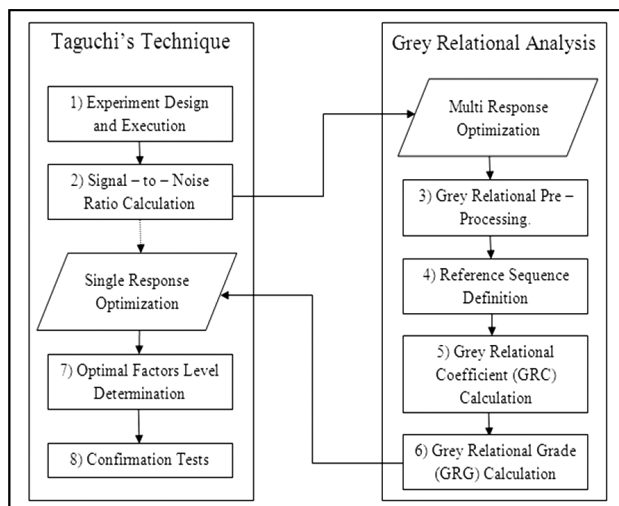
Taguchi's Technique

1) Experiment Design and Execution

2) Signal – to – Noise Ratio Calculation

Single Response Optimization

7) Optimal Factors Level Determination

8) Confirmation Tests

Grey Relational Analysis

Multi Response Optimization

3) Grey Relational Pre – Processing.

4) Reference Sequence Definition

5) Grey Relational Coefficient (GRC) Calculation

6) Grey Relational Grade (GRG) Calculation